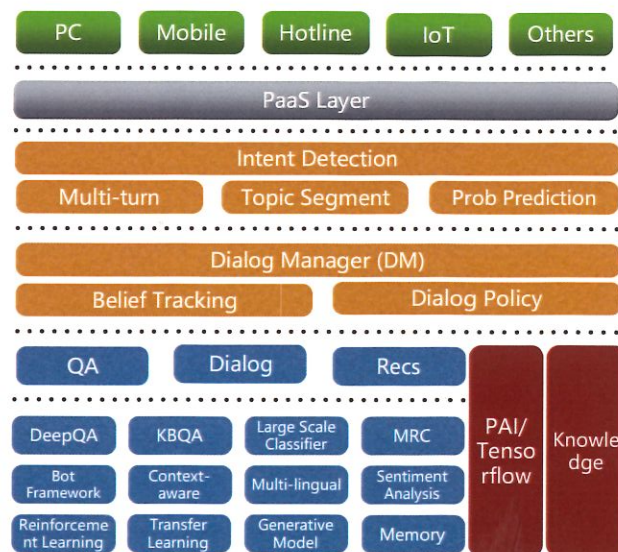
PC
Mobile
Hotline
IoT
Others

PaaS Layer

Intent Detection
Multi-turn
Topic Segment
Prob Prediction

Dialog Manager (DM)
Belief Tracking
Dialog Policy

QA
Dialog
Recs

PAI/ Tensorflow

Knowledge

DeepQA
KBQA
Large Scale Classifier
MRC

Bot Framework
Context-aware
Multi-lingual
Sentiment Analysis

Reinforcement Learning
Transfer Learning
Generative Model
Memory